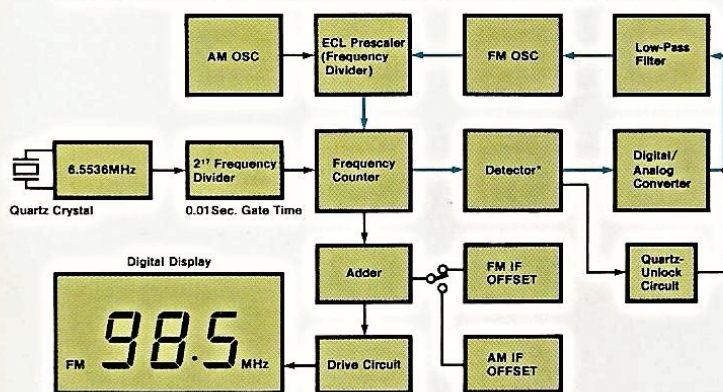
AM OSC

ECL Prescaler (Frequency Divider)

FM OSC

Low-Pass Filter

6.5536MHz

Quartz Crystal

$2^{17}$ Frequency Divider

0.01Sec. Gate Time

Frequency Counter

Detector*

Digital/ Analog Converter

Digital Display

Adder

FM IF OFFSET

Quartz-Unlock Circuit

FM 98.5 MHz

Drive Circuit

AM IF OFFSET